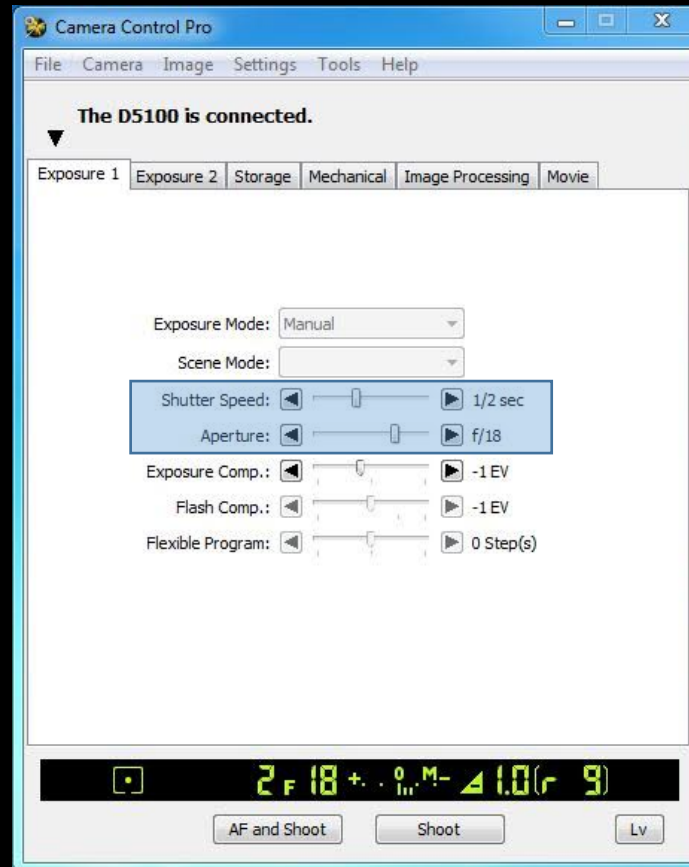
Camera Control Pro

File Camera Image Settings Tools Help

The D5100 is connected.

Exposure 1 | Exposure 2 | Storage | Mechanical | Image Processing | Movie

Exposure Mode: Manual

Scene Mode:

Shutter Speed: 1/2 sec

Aperture: f/18

Exposure Comp.: -1 EV

Flash Comp.: -1 EV

Flexible Program: 0 Step(s)

2 F 18 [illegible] 1.0 r 9

AF and Shoot

Shoot

Lv